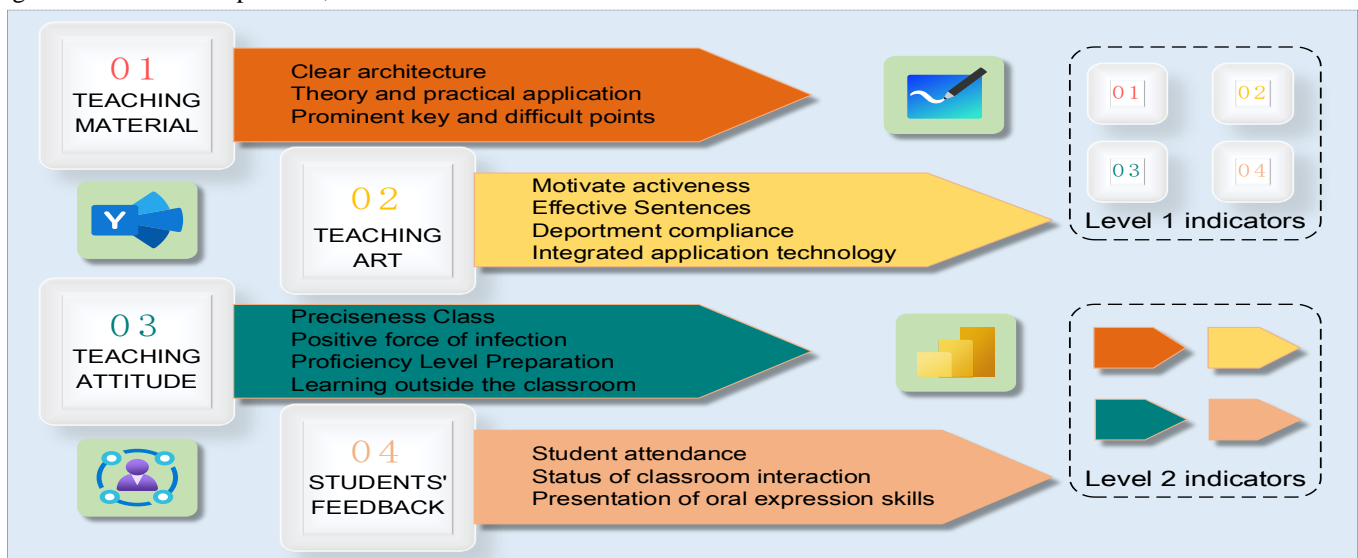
01
TEACHING MATERIAL

Clear architecture
Theory and practical application
Prominent key and difficult points

02
TEACHING ART

Motivate activeness
Effective Sentences
Deportment compliance
Integrated application technology

03
TEACHING ATTITUDE

Preciseness Class
Positive force of infection
Proficiency Level Preparation
Learning outside the classroom

04
STUDENTS' FEEDBACK

Student attendance
Status of classroom interaction
Presentation of oral expression skills

01 02 03 04
Level 1 indicators

Level 2 indicators